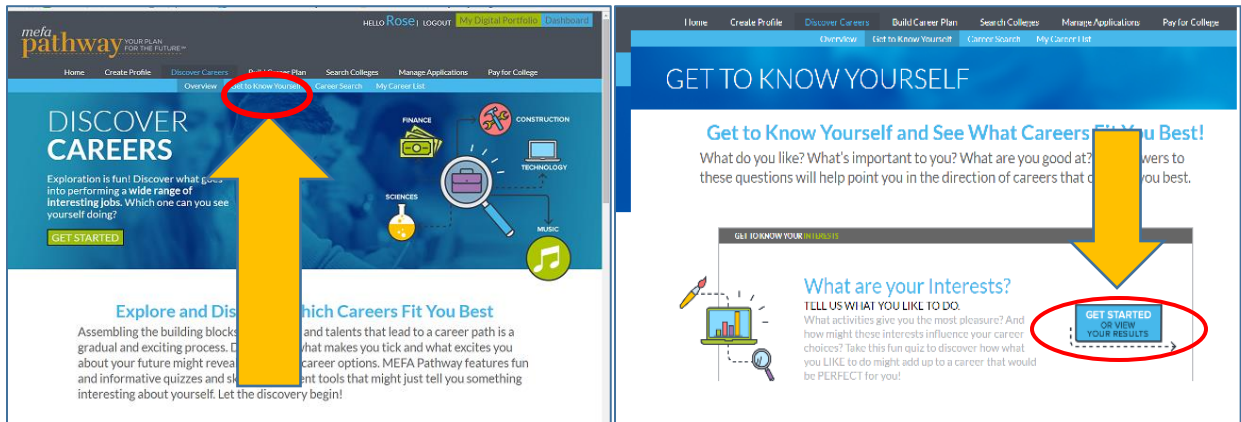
mefa pathway YOUR PLAN FOR THE FUTURE™

HELLO Rose | LOGOUT My Digital Portfolio Dashboard

Home Create Profile Discover Careers Build Career Plan Search Colleges Manage Applications Pay for College

Overview Get to Know Yourself Career Search My Career List

DISCOVER CAREERS

Exploration is fun! Discover what goes into performing a wide range of interesting jobs. Which one can you see yourself doing?

GET STARTED

FINANCE CONSTRUCTION TECHNOLOGY SCIENCES MUSIC

Explore and Dis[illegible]hich Careers Fit You Best

Assembling the building blocks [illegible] and talents that lead to a career path is a gradual and exciting process. D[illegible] what makes you tick and what excites you about your future might reveal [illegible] career options. MEFA Pathway features fun and informative quizzes and s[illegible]ent tools that might just tell you something interesting about yourself. Let the discovery begin!

Home Create Profile Discover Careers Build Career Plan Search Colleges Manage Applications Pay for College

Overview Get to Know Yourself Career Search My Career List

GET TO KNOW YOURSELF

Get to Know Yourself and See What Careers Fit You Best!

What do you like? What's important to you? What are you good at? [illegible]swers to these questions will help point you in the direction of careers that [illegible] you best.

GET TO KNOW YOUR INTERESTS

What are your Interests?

TELL US WHAT YOU LIKE TO DO.

What activities give you the most pleasure? And how might these interests influence your career choices? Take this fun quiz to discover how what you LIKE to do might add up to a career that would be PERFECT for you!

GET STARTED OR VIEW YOUR RESULTS